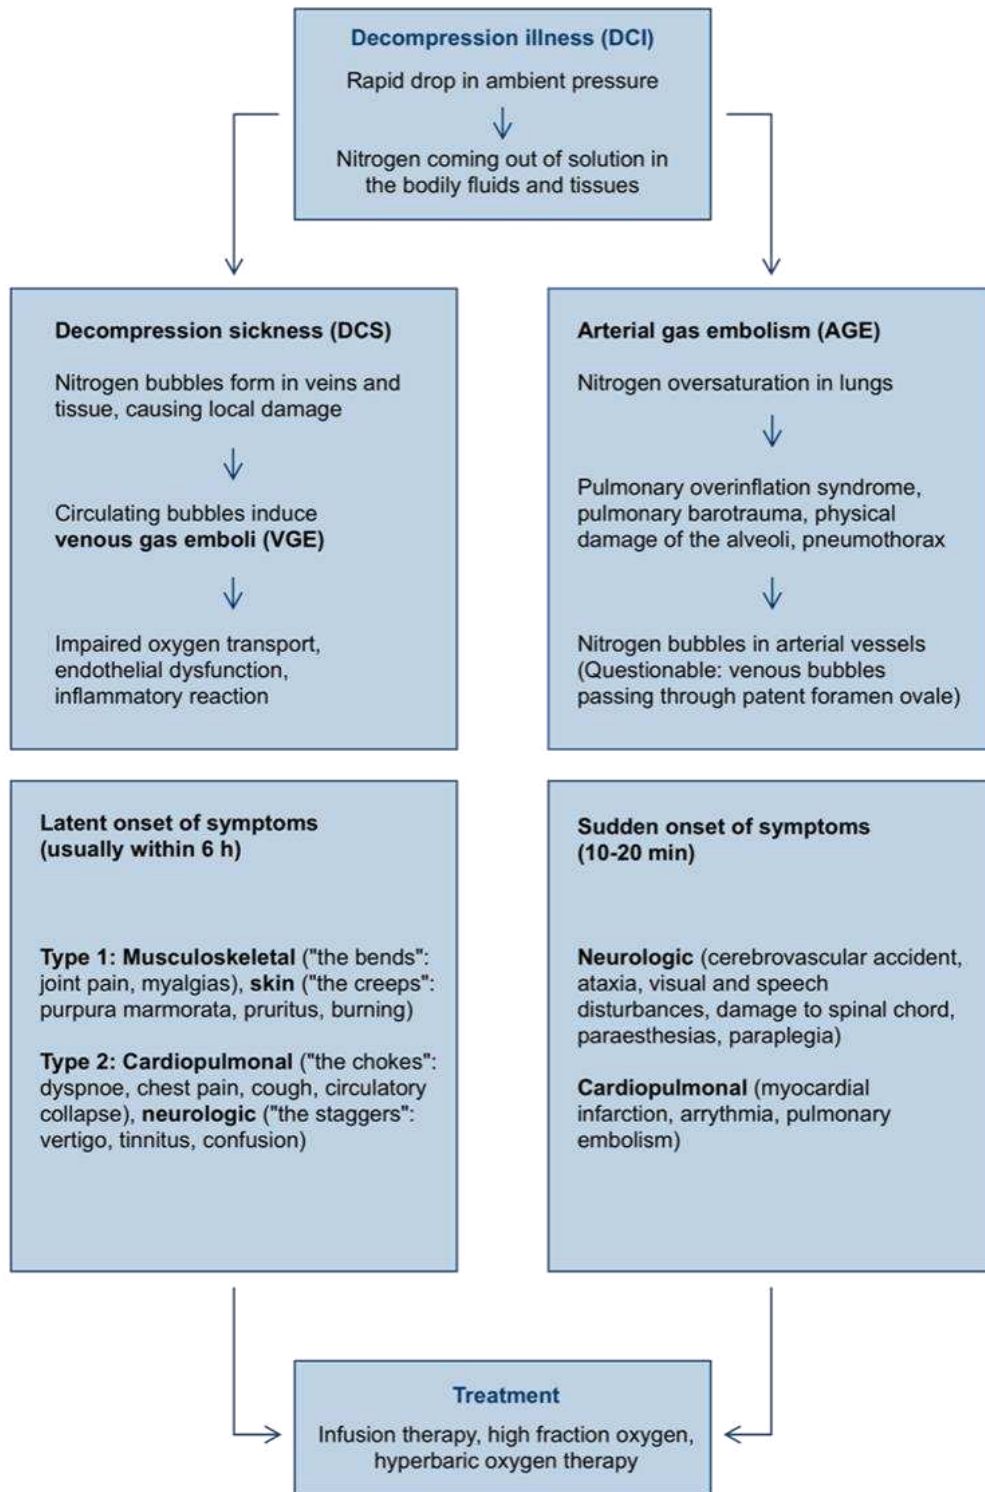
Decompression illness (DCI)

Rapid drop in ambient pressure

Nitrogen coming out of solution in the bodily fluids and tissues

Decompression sickness (DCS)

Nitrogen bubbles form in veins and tissue, causing local damage

Circulating bubbles induce venous gas emboli (VGE)

Impaired oxygen transport, endothelial dysfunction, inflammatory reaction

Arterial gas embolism (AGE)

Nitrogen oversaturation in lungs

Pulmonary overinflation syndrome, pulmonary barotrauma, physical damage of the alveoli, pneumothorax

Nitrogen bubbles in arterial vessels (Questionable: venous bubbles passing through patent foramen ovale)

Latent onset of symptoms (usually within 6 h)

Type 1: Musculoskeletal ("the bends": joint pain, myalgias), skin ("the creeps": purpura marmorata, pruritus, burning)

Type 2: Cardiopulmonal ("the chokes": dyspnoe, chest pain, cough, circulatory collapse), neurologic ("the staggers": vertigo, tinnitus, confusion)

Sudden onset of symptoms (10-20 min)

Neurologic (cerebrovascular accident, ataxia, visual and speech disturbances, damage to spinal chord, paraesthesias, paraplegia)

Cardiopulmonal (myocardial infarction, arrythmia, pulmonary embolism)

Treatment

Infusion therapy, high fraction oxygen, hyperbaric oxygen therapy